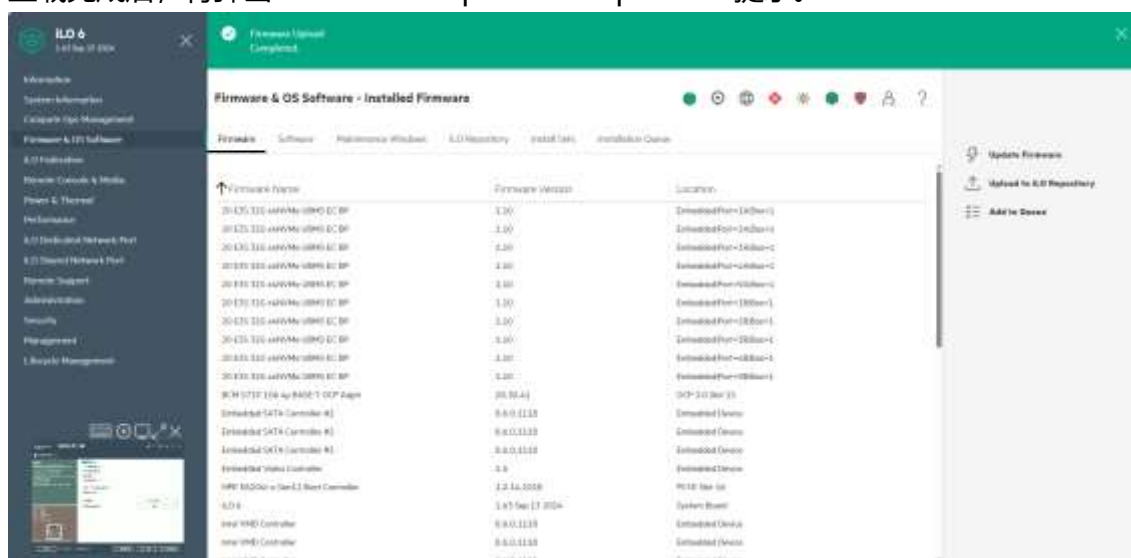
iLO 6
1.63 Sep 17 2024

Information
System Information
Computer Ops Management
Firmware & OS Software
iLO Federation
Remote Console & Media
Power & Thermal
Performance
iLO Dedicated Network Port
iLO Shared Network Port
Remote Support
Administration
Security
Management
Lifecycle Management

Firmware Upload Completed

Firmware & OS Software - Installed Firmware

Firmware | Software | Maintenance Windows | iLO Repository | Install Sets | Installation Queue

| Firmware Name | Firmware Version | Location |
|---|---|---|
| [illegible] | 3.10 | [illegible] |
| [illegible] | 3.10 | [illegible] |
| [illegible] | 3.10 | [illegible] |
| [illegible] | 3.10 | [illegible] |
| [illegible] | 3.10 | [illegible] |
| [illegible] | 3.10 | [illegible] |
| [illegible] | 3.10 | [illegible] |
| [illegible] | 3.10 | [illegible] |
| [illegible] | 3.10 | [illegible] |
| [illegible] | 3.10 | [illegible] |
| BCM 57414 10Gb 4p BASE-T OCP Adptr | 20.30.41 | OCP 3.0 Slot 15 |
| Embedded SATA Controller #2 | 8.6.0.1110 | Embedded Device |
| Embedded SATA Controller #1 | 8.6.0.1110 | Embedded Device |
| Embedded SATA Controller #1 | 8.6.0.1110 | Embedded Device |
| Embedded Video Controller | 3.6 | Embedded Device |
| HPE NS204i-u Gen11 Boot Controller | 1.2.14.1010 | PCI-E Slot 16 |
| iLO 6 | 1.63 Sep 17 2024 | System Board |
| Intel VMD Controller | 8.6.0.1110 | Embedded Device |
| Intel VMD Controller | 8.6.0.1110 | Embedded Device |

Update Firmware
Upload to iLO Repository
Add to Queue